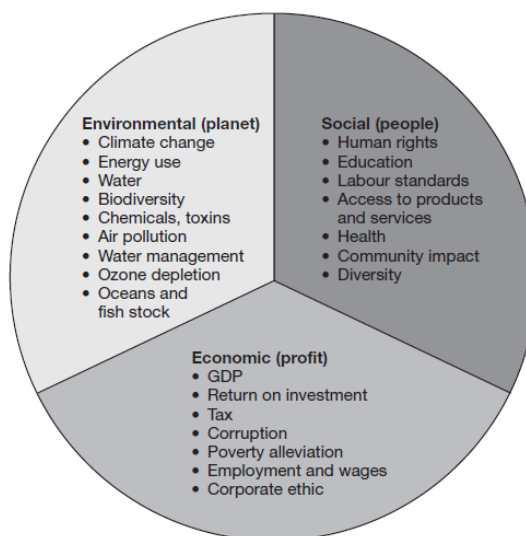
Environmental (planet)
• Climate change
• Energy use
• Water
• Biodiversity
• Chemicals, toxins
• Air pollution
• Water management
• Ozone depletion
• Oceans and fish stock

Social (people)
• Human rights
• Education
• Labour standards
• Access to products and services
• Health
• Community impact
• Diversity

Economic (profit)
• GDP
• Return on investment
• Tax
• Corruption
• Poverty alleviation
• Employment and wages
• Corporate ethic